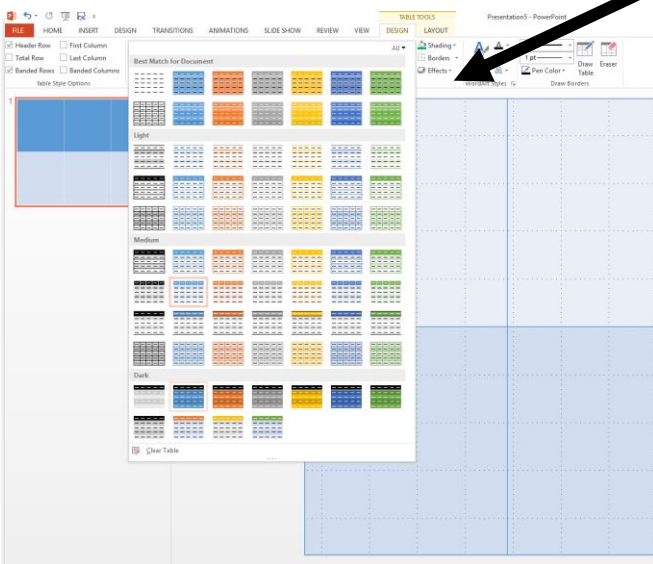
TABLE TOOLS
Presentation5 - PowerPoint
FILE HOME INSERT DESIGN TRANSITIONS ANIMATIONS SLIDE SHOW REVIEW VIEW DESIGN LAYOUT
Header Row First Column
Total Row Last Column
Banded Rows Banded Columns
Table Style Options
All
Best Match for Document
Light
Medium
Dark
Clear Table
Shading
Borders
Effects
WordArt Styles
1 pt
Pen Color
Draw Table
Eraser
Draw Borders
1